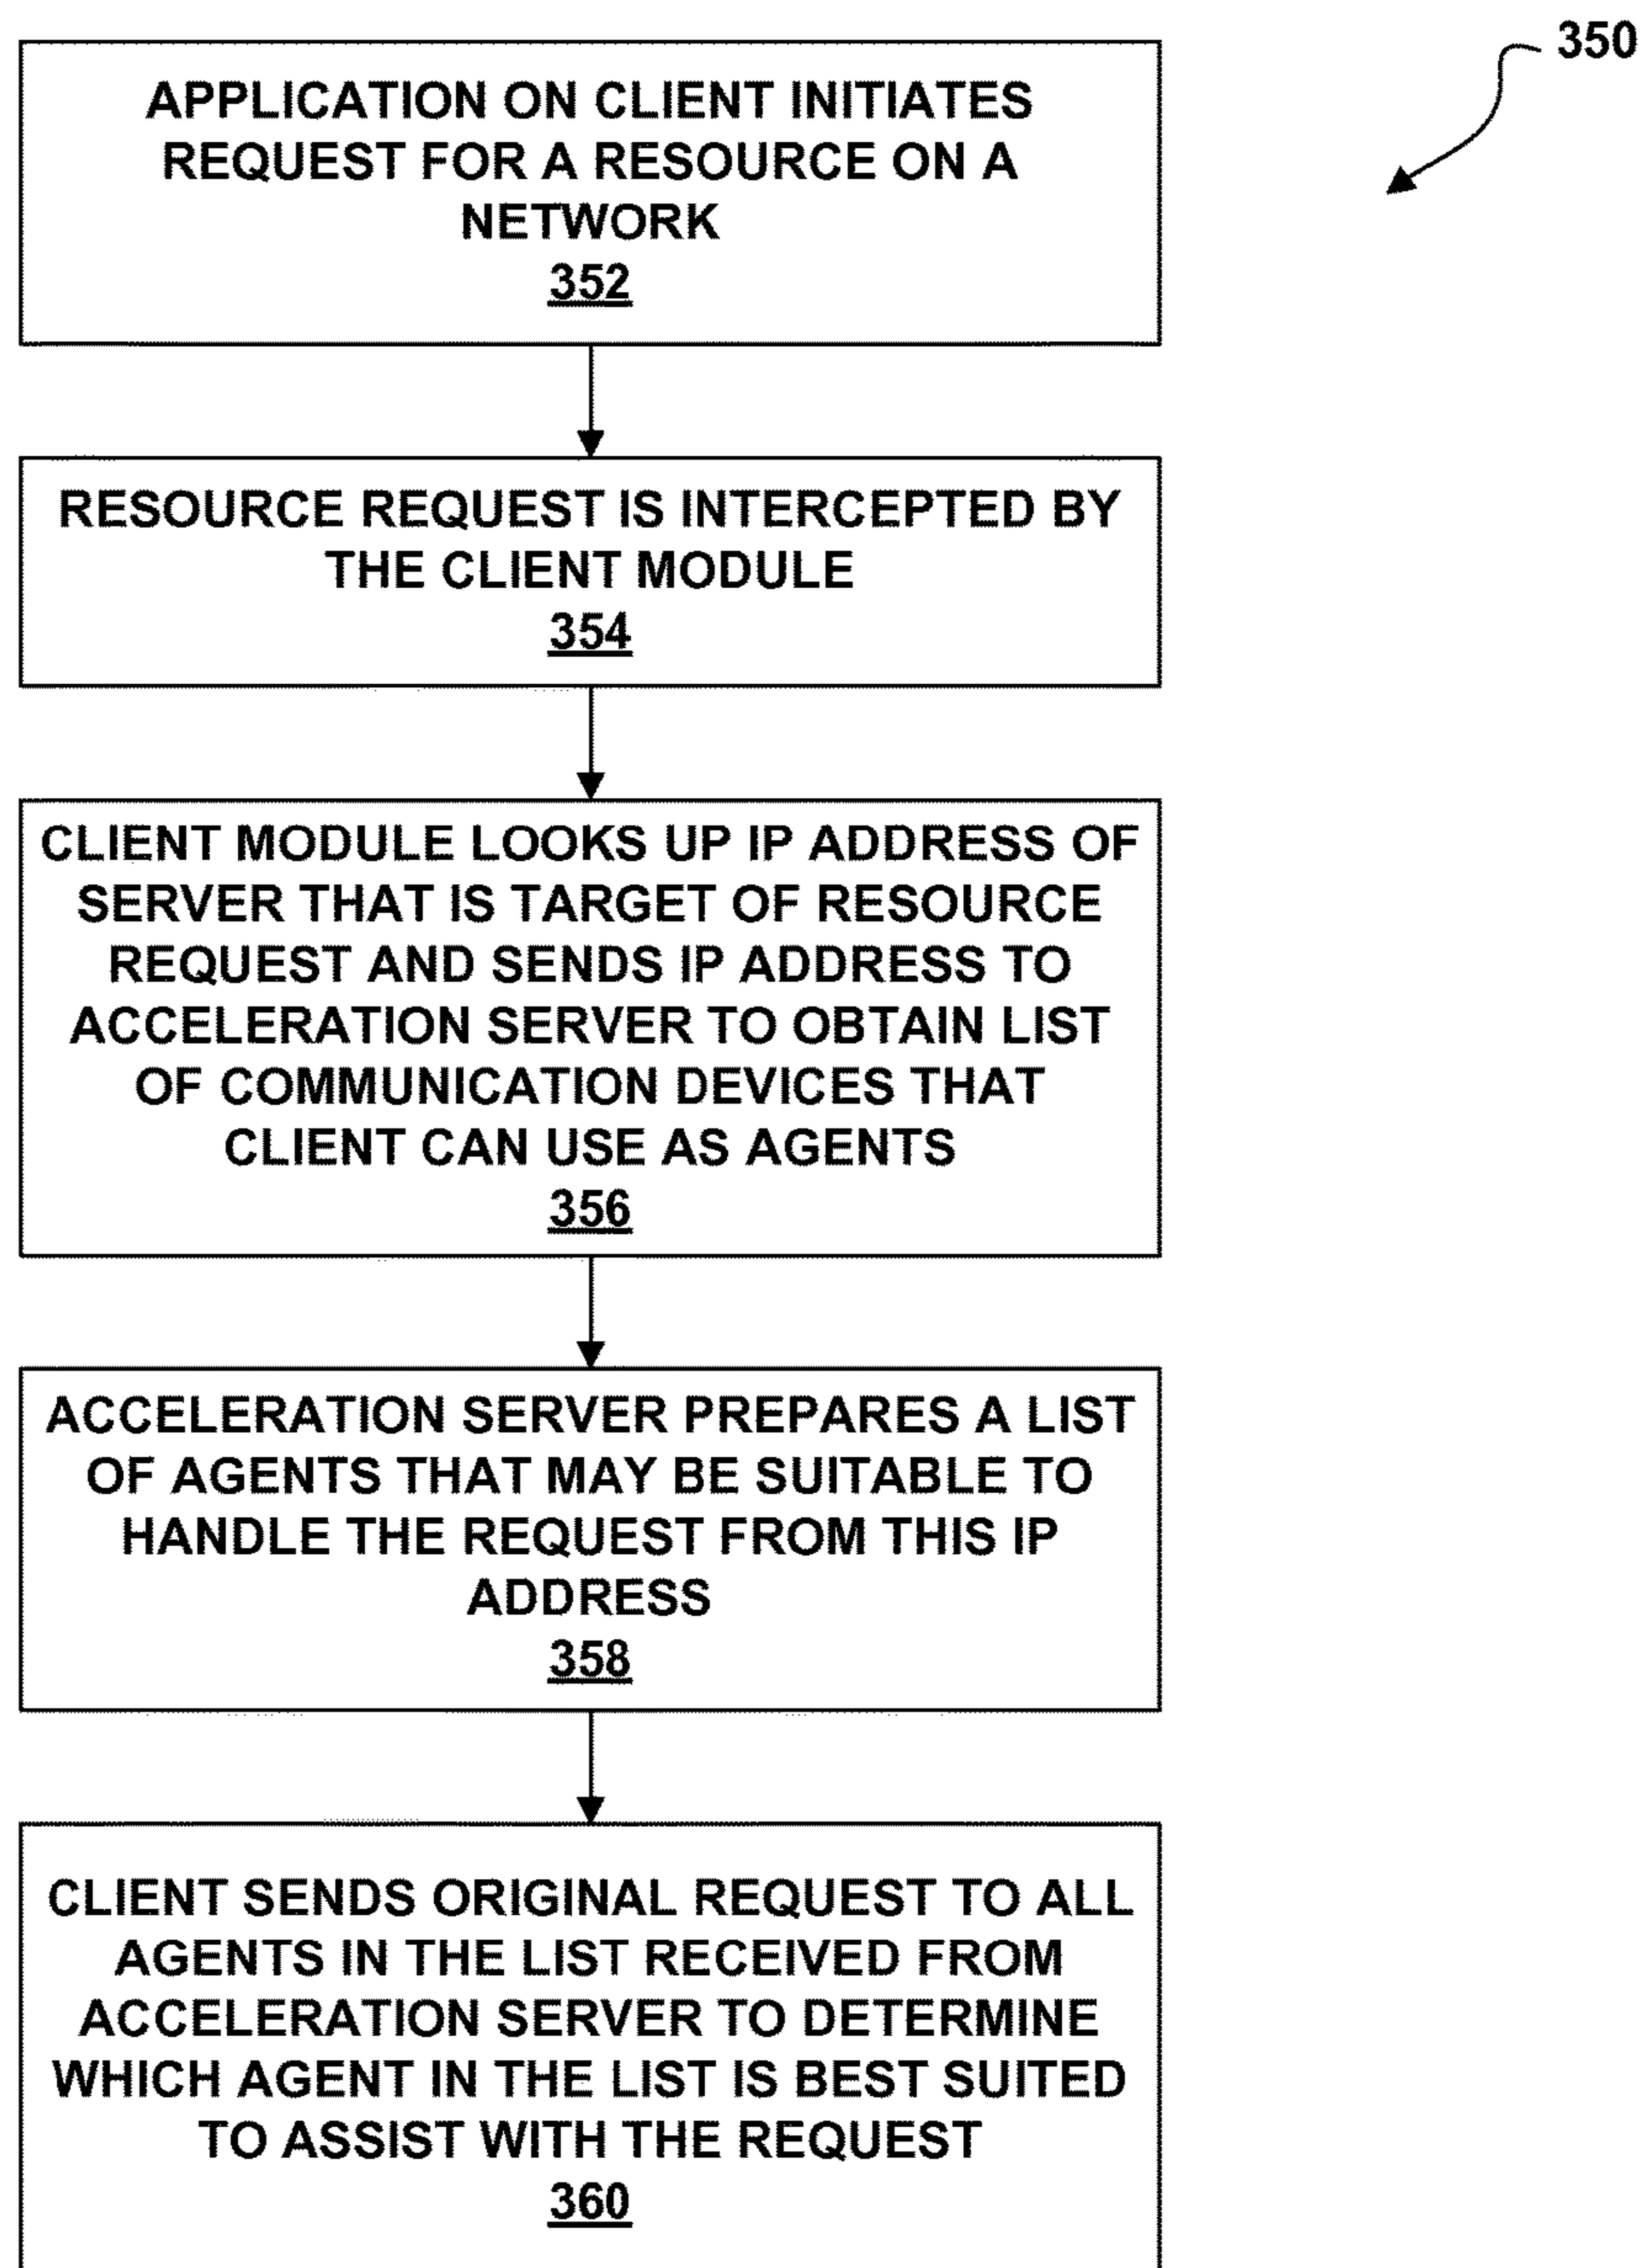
350

APPLICATION ON CLIENT INITIATES REQUEST FOR A RESOURCE ON A NETWORK
352

RESOURCE REQUEST IS INTERCEPTED BY THE CLIENT MODULE
354

CLIENT MODULE LOOKS UP IP ADDRESS OF SERVER THAT IS TARGET OF RESOURCE REQUEST AND SENDS IP ADDRESS TO ACCELERATION SERVER TO OBTAIN LIST OF COMMUNICATION DEVICES THAT CLIENT CAN USE AS AGENTS
356

ACCELERATION SERVER PREPARES A LIST OF AGENTS THAT MAY BE SUITABLE TO HANDLE THE REQUEST FROM THIS IP ADDRESS
358

CLIENT SENDS ORIGINAL REQUEST TO ALL AGENTS IN THE LIST RECEIVED FROM ACCELERATION SERVER TO DETERMINE WHICH AGENT IN THE LIST IS BEST SUITED TO ASSIST WITH THE REQUEST
360